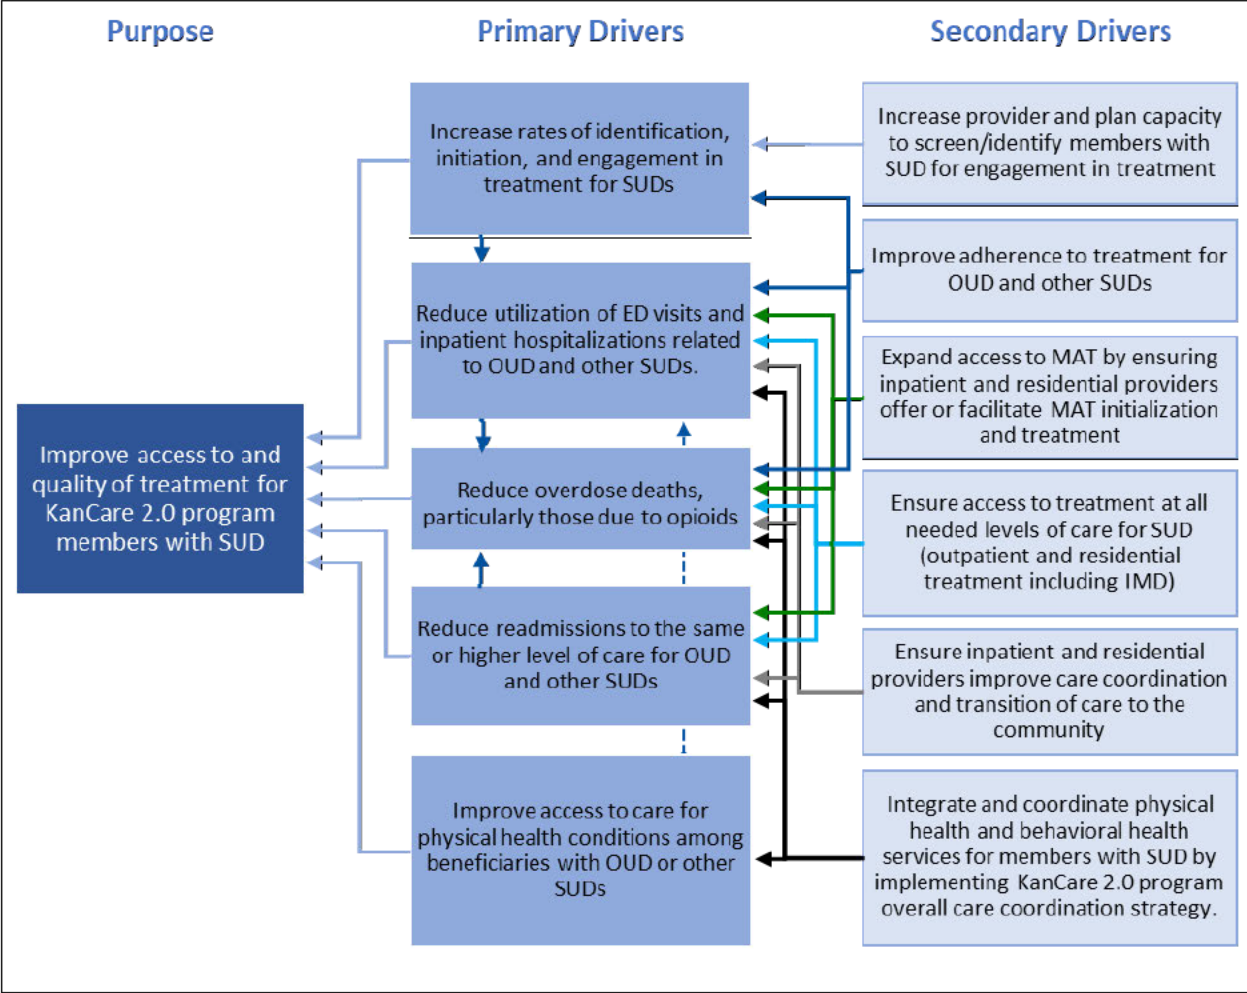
Purpose

Primary Drivers

Secondary Drivers

Improve access to and quality of treatment for KanCare 2.0 program members with SUD

Increase rates of identification, initiation, and engagement in treatment for SUDs

Reduce utilization of ED visits and inpatient hospitalizations related to OUD and other SUDs.

Reduce overdose deaths, particularly those due to opioids

Reduce readmissions to the same or higher level of care for OUD and other SUDs

Improve access to care for physical health conditions among beneficiaries with OUD or other SUDs

Increase provider and plan capacity to screen/identify members with SUD for engagement in treatment

Improve adherence to treatment for OUD and other SUDs

Expand access to MAT by ensuring inpatient and residential providers offer or facilitate MAT initialization and treatment

Ensure access to treatment at all needed levels of care for SUD (outpatient and residential treatment including IMD)

Ensure inpatient and residential providers improve care coordination and transition of care to the community

Integrate and coordinate physical health and behavioral health services for members with SUD by implementing KanCare 2.0 program overall care coordination strategy.